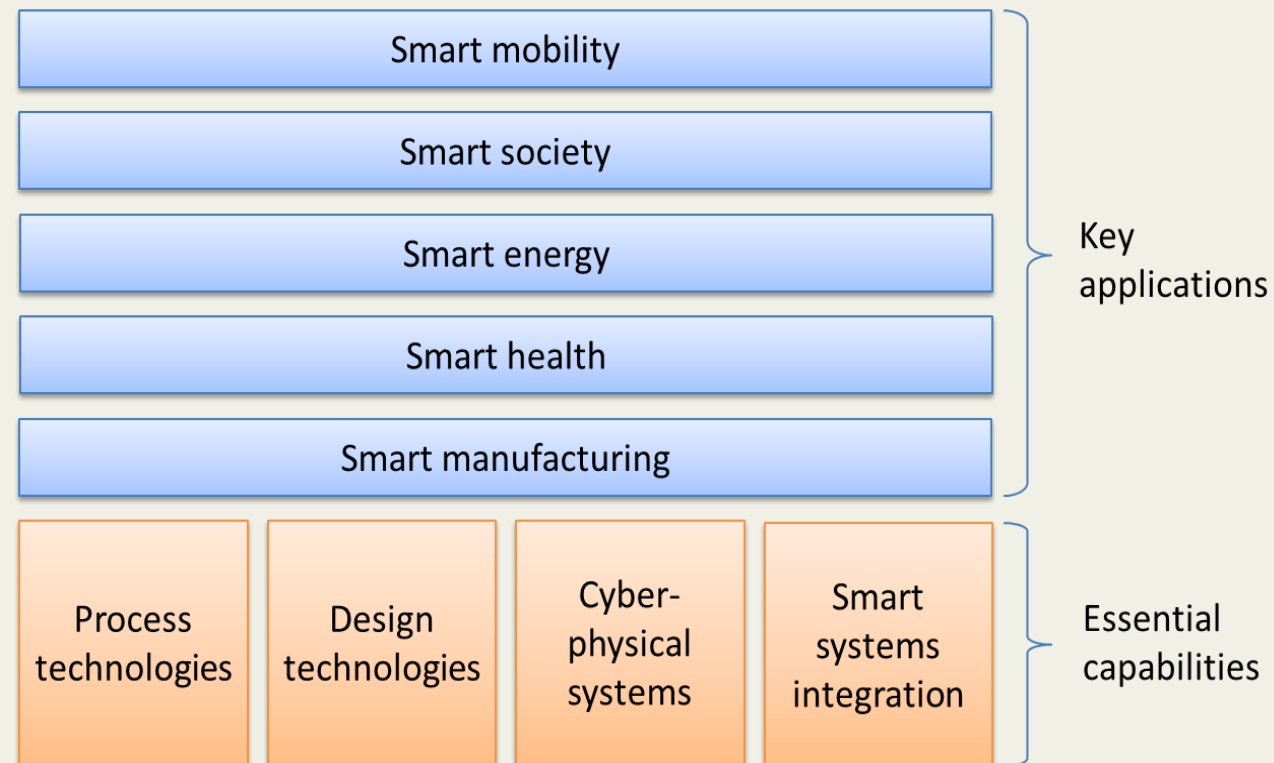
Smart mobility

Smart society

Smart energy

Smart health

Smart manufacturing

Key applications

Process technologies

Design technologies

Cyber-physical systems

Smart systems integration

Essential capabilities